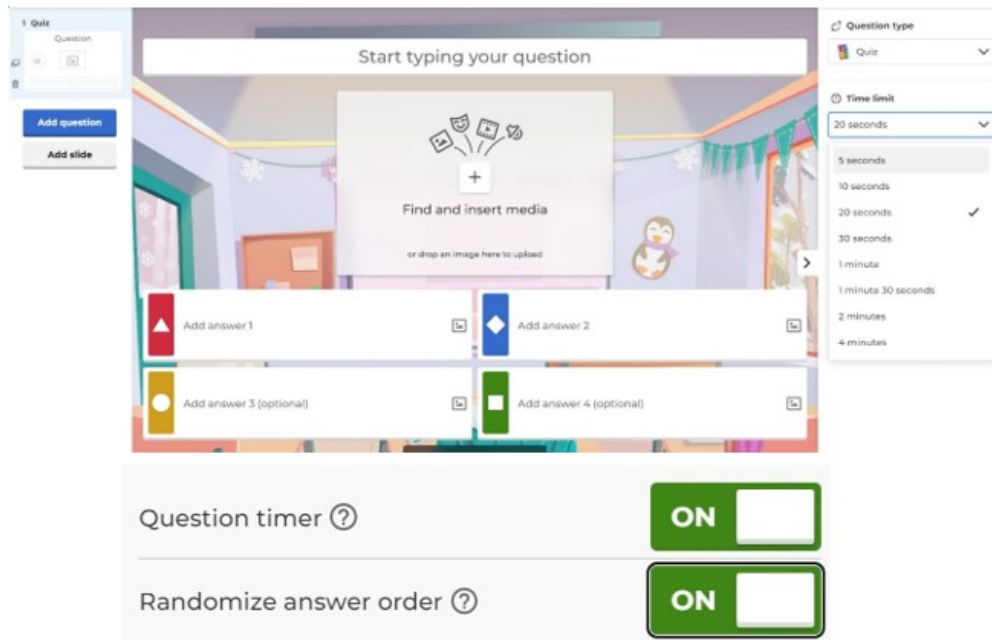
1 Quiz
Question

Add question
Add slide

Start typing your question

Find and insert media
or drop an image here to upload

Add answer 1
Add answer 2
Add answer 3 (optional)
Add answer 4 (optional)

Question type
Quiz

Time limit
20 seconds
5 seconds
10 seconds
20 seconds
30 seconds
1 minute
1 minute 30 seconds
2 minutes
4 minutes

Question timer ⓘ ON
Randomize answer order ⓘ ON